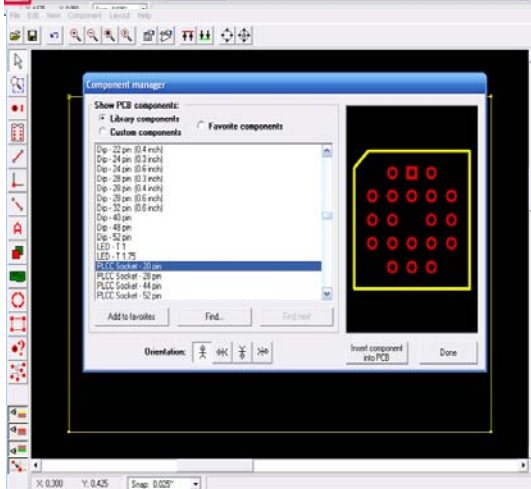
File Edit View Component Layout Help

Component manager

Show PCB components:
Library components
Custom components
Favorite components

Dip - 22 pin (0.4 inch)
Dip - 24 pin (0.3 inch)
Dip - 24 pin (0.6 inch)
Dip - 28 pin (0.3 inch)
Dip - 28 pin (0.4 inch)
Dip - 28 pin (0.6 inch)
Dip - 32 pin (0.6 inch)
Dip - 40 pin
Dip - 48 pin
Dip - 52 pin
LED - T 1
LED - T 1.75
PLCC Socket - 20 pin
PLCC Socket - 28 pin
PLCC Socket - 44 pin
PLCC Socket - 52 pin

Add to favorites
Find...
Find next

Orientation:

Insert component into PCB
Done

X: 0.300 Y: 0.425 Snap: 0.025"